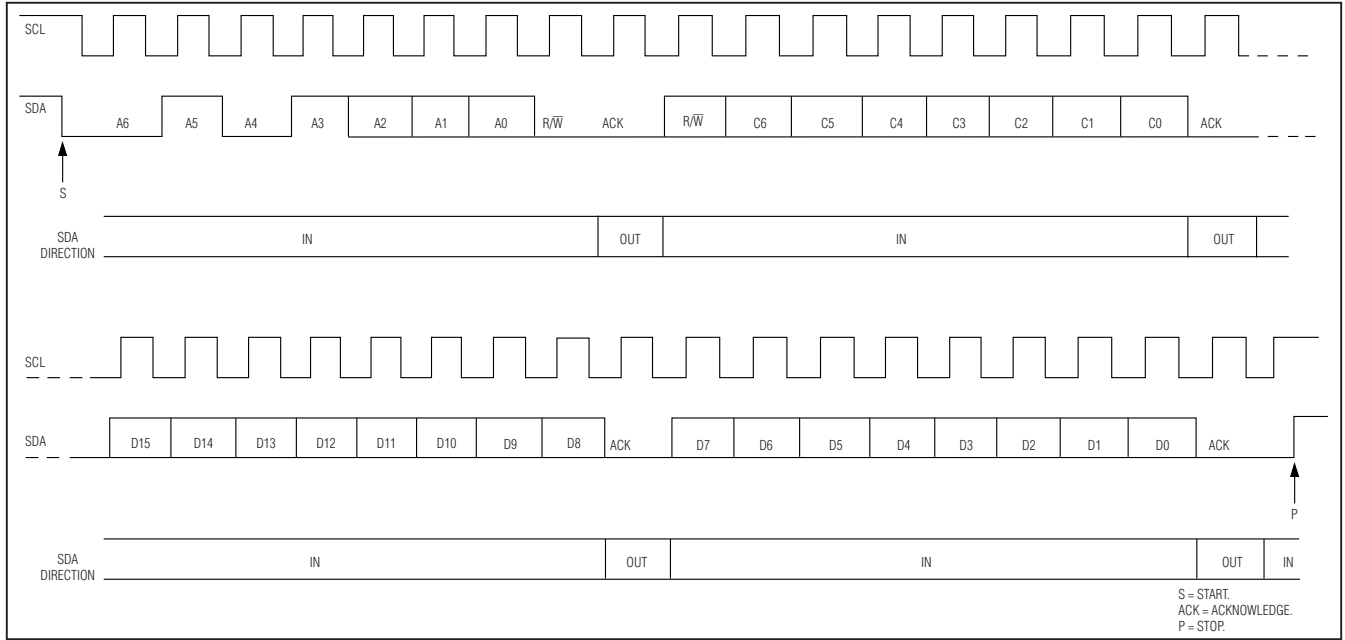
SCL

SDA A6 A5 A4 A3 A2 A1 A0 R/$\overline{W}$ ACK R/$\overline{W}$ C6 C5 C4 C3 C2 C1 C0 ACK

S

SDA DIRECTION IN OUT IN OUT

SCL

SDA D15 D14 D13 D12 D11 D10 D9 D8 ACK D7 D6 D5 D4 D3 D2 D1 D0 ACK

P

SDA DIRECTION IN OUT IN OUT IN

S = START.
ACK = ACKNOWLEDGE.
P = STOP.